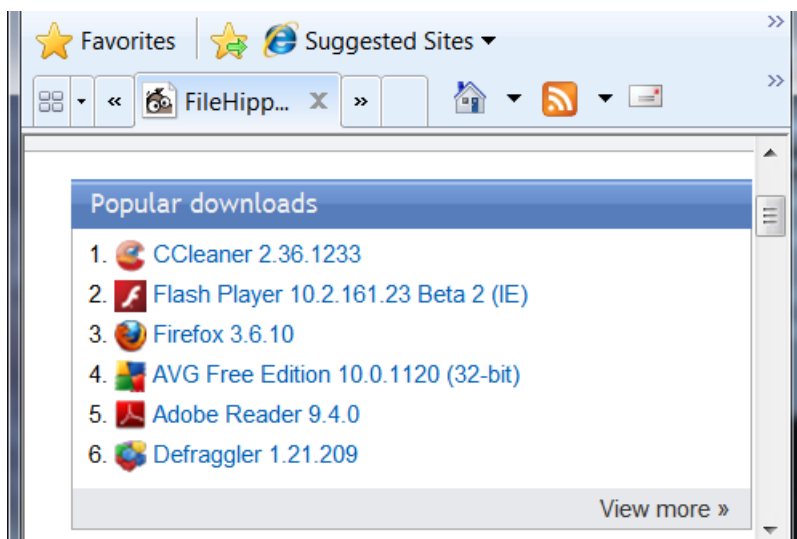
Favorites Suggested Sites ▾ »

« FileHipp... X » »

Popular downloads

1. CCleaner 2.36.1233
2. Flash Player 10.2.161.23 Beta 2 (IE)
3. Firefox 3.6.10
4. AVG Free Edition 10.0.1120 (32-bit)
5. Adobe Reader 9.4.0
6. Defraggler 1.21.209

View more »